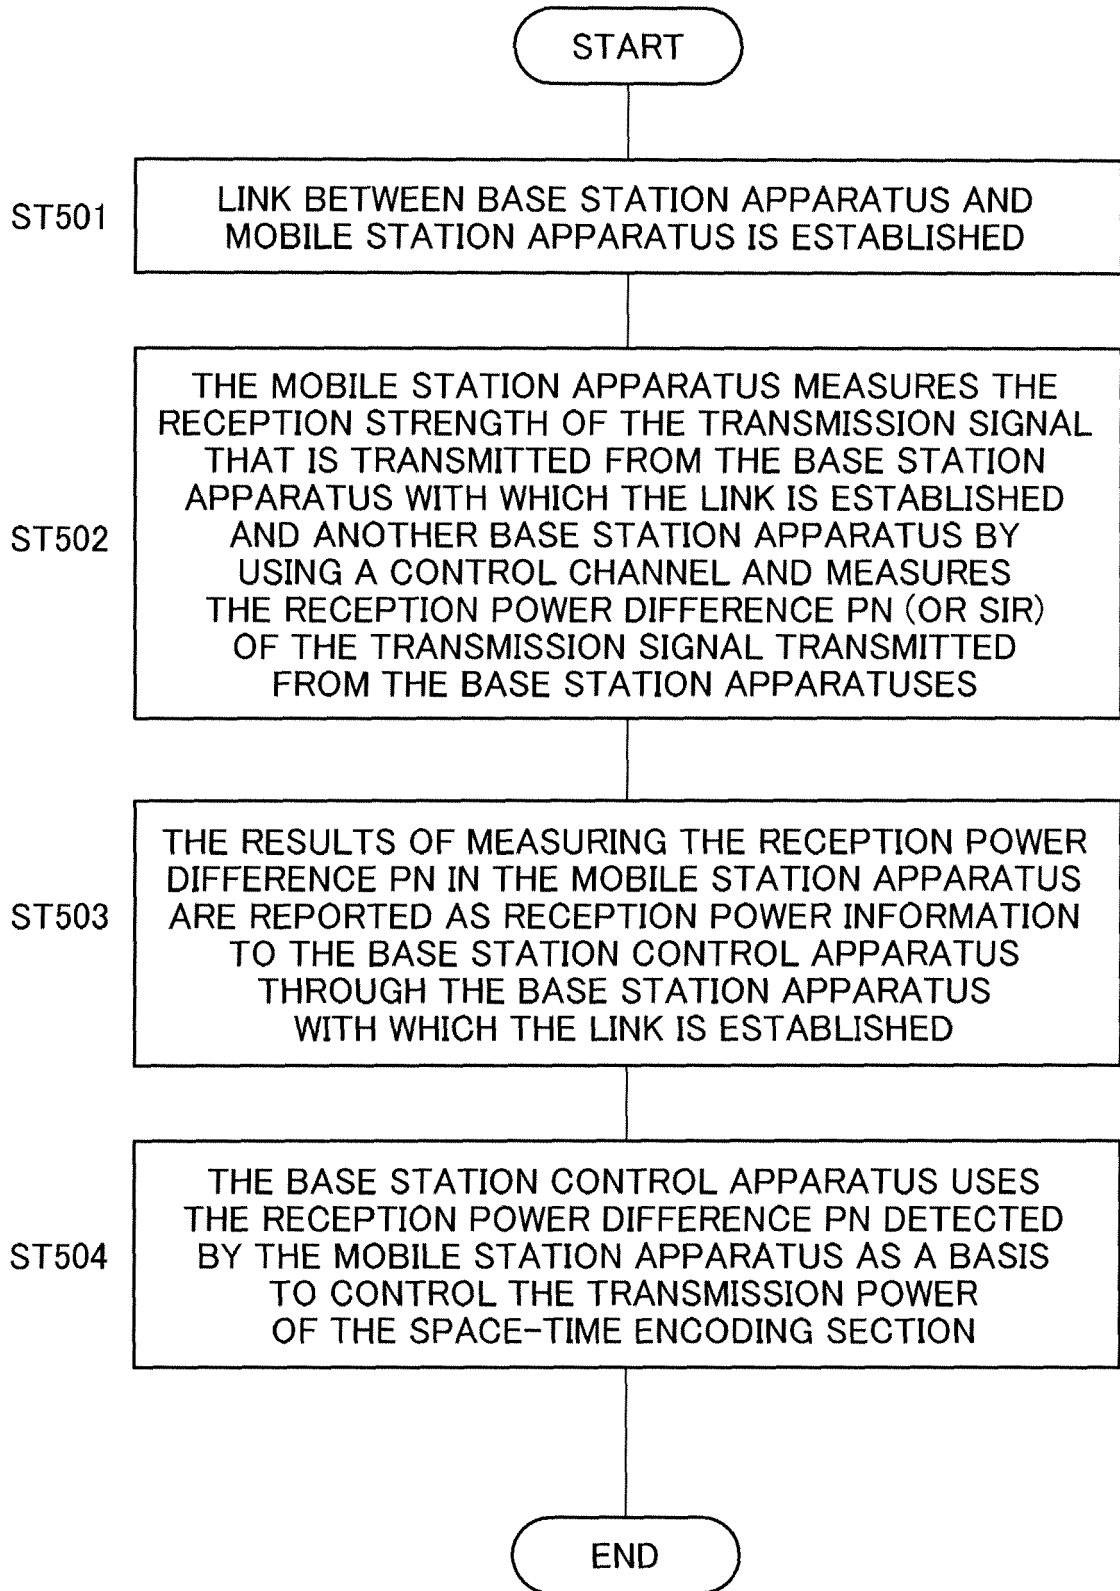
START

ST501

LINK BETWEEN BASE STATION APPARATUS AND MOBILE STATION APPARATUS IS ESTABLISHED

ST502

THE MOBILE STATION APPARATUS MEASURES THE RECEPTION STRENGTH OF THE TRANSMISSION SIGNAL THAT IS TRANSMITTED FROM THE BASE STATION APPARATUS WITH WHICH THE LINK IS ESTABLISHED AND ANOTHER BASE STATION APPARATUS BY USING A CONTROL CHANNEL AND MEASURES THE RECEPTION POWER DIFFERENCE PN (OR SIR) OF THE TRANSMISSION SIGNAL TRANSMITTED FROM THE BASE STATION APPARATUSES

ST503

THE RESULTS OF MEASURING THE RECEPTION POWER DIFFERENCE PN IN THE MOBILE STATION APPARATUS ARE REPORTED AS RECEPTION POWER INFORMATION TO THE BASE STATION CONTROL APPARATUS THROUGH THE BASE STATION APPARATUS WITH WHICH THE LINK IS ESTABLISHED

ST504

THE BASE STATION CONTROL APPARATUS USES THE RECEPTION POWER DIFFERENCE PN DETECTED BY THE MOBILE STATION APPARATUS AS A BASIS TO CONTROL THE TRANSMISSION POWER OF THE SPACE-TIME ENCODING SECTION

END